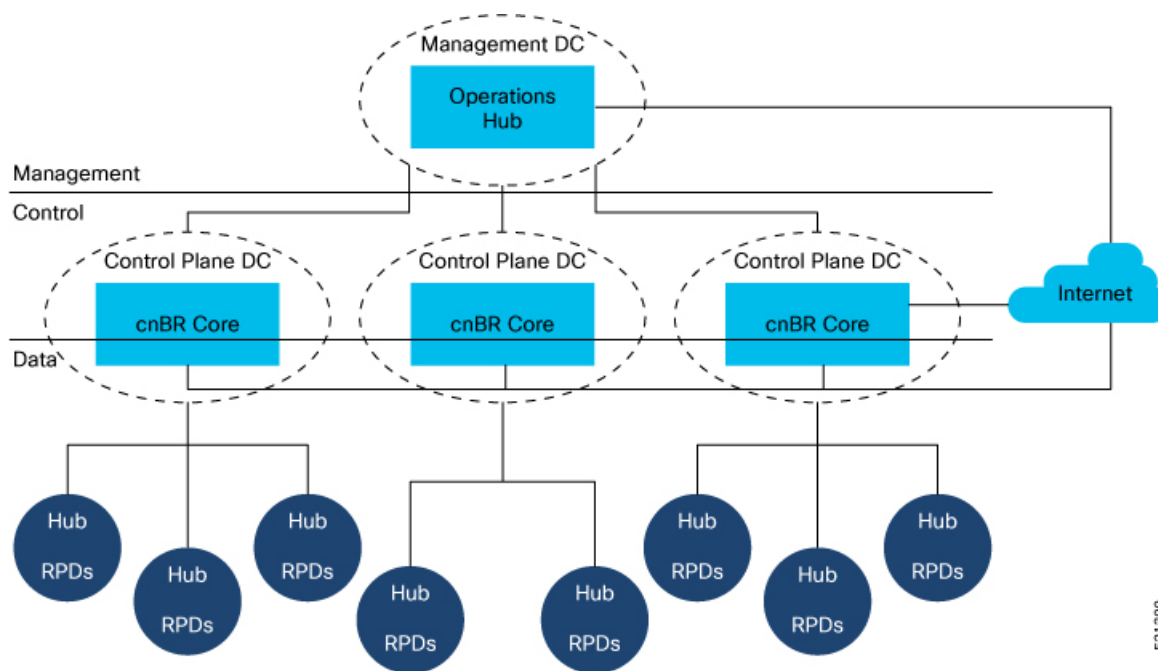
Management DC
Operations Hub

Management
Control

Control Plane DC
cnBR Core

Control Plane DC
cnBR Core

Control Plane DC
cnBR Core

Internet

Data

Hub
RPDs

Hub
RPDs

Hub
RPDs

Hub
RPDs

Hub
RPDs

Hub
RPDs

Hub
RPDs

Hub
RPDs

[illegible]